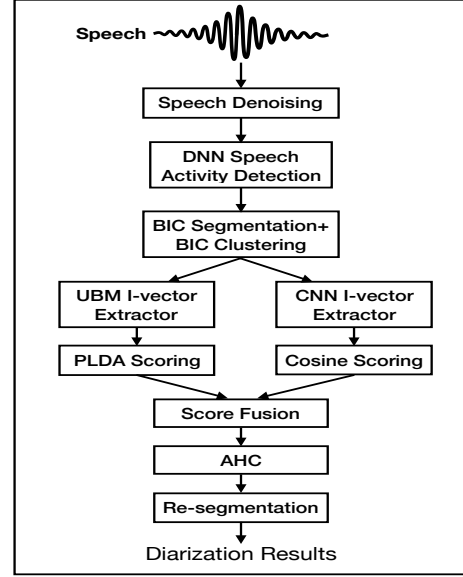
Speech

Speech Denoising

DNN Speech Activity Detection

BIC Segmentation+ BIC Clustering

UBM I-vector Extractor

CNN I-vector Extractor

PLDA Scoring

Cosine Scoring

Score Fusion

AHC

Re-segmentation

Diarization Results